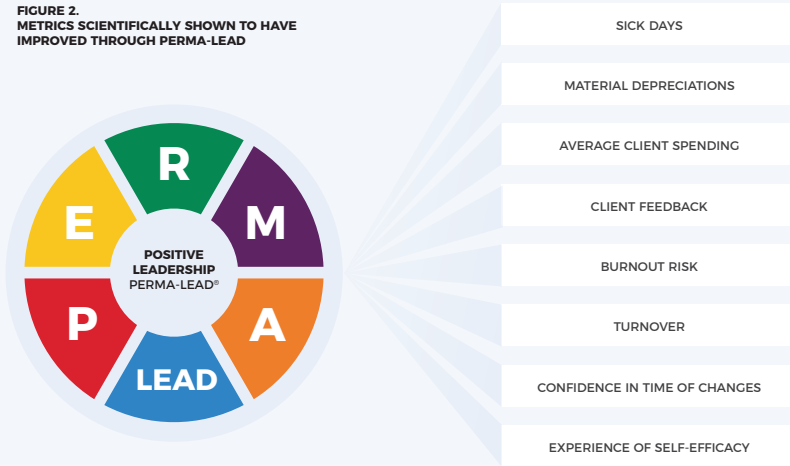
FIGURE 2.
METRICS SCIENTIFICALLY SHOWN TO HAVE IMPROVED THROUGH PERMA-LEAD

R
M
A
LEAD
P
E

POSITIVE LEADERSHIP
PERMA-LEAD®

SICK DAYS

MATERIAL DEPRECIATIONS

AVERAGE CLIENT SPENDING

CLIENT FEEDBACK

BURNOUT RISK

TURNOVER

CONFIDENCE IN TIME OF CHANGES

EXPERIENCE OF SELF-EFFICACY